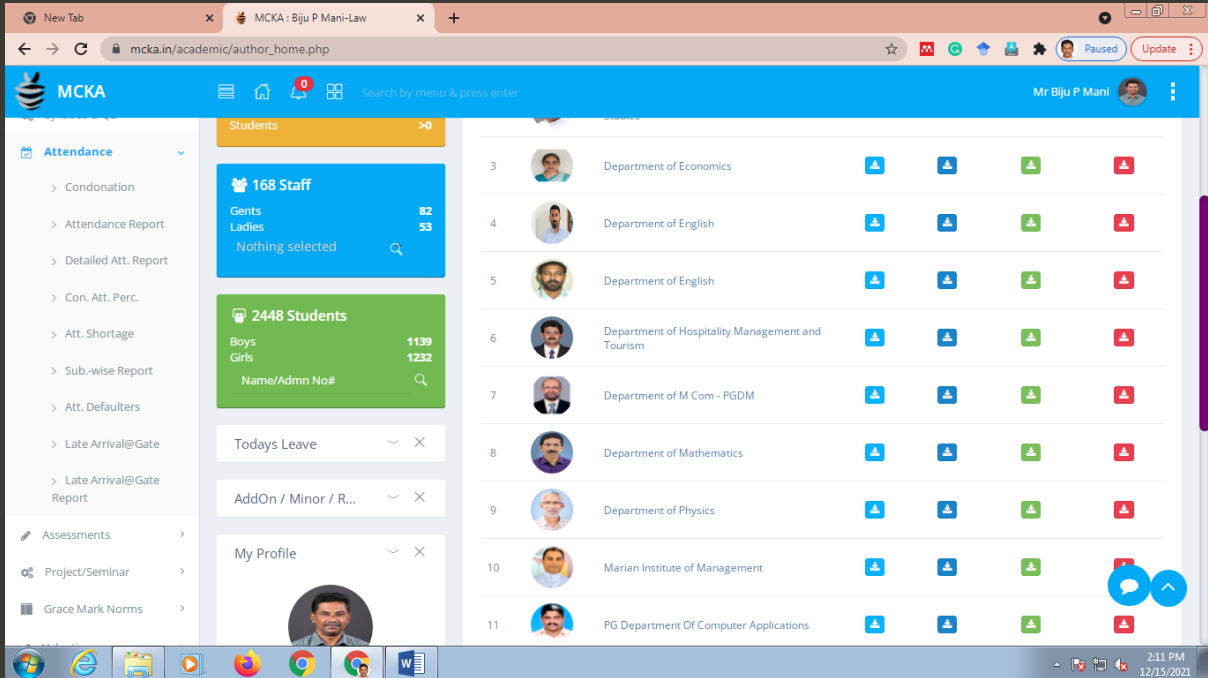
New Tab
MCKA : Biju P Mani-Law
mcka.in/academic/author_home.php
Paused
Update

MCKA
0
Search by menu & press enter
Mr Biju P Mani

Attendance
Condonation
Attendance Report
Detailed Att. Report
Con. Att. Perc.
Att. Shortage
Sub.-wise Report
Att. Defaulters
Late Arrival@Gate
Late Arrival@Gate Report
Assessments
Project/Seminar
Grace Mark Norms

Students >0

168 Staff
Gents 82
Ladies 53
Nothing selected

2448 Students
Boys 1139
Girls 1232
Name/Admn No#

Todays Leave
AddOn / Minor / R...
My Profile

| | | |
|---|---|---|
| 3 | | Department of Economics |
| 4 | | Department of English |
| 5 | | Department of English |
| 6 | | Department of Hospitality Management and Tourism |
| 7 | | Department of M Com - PGDM |
| 8 | | Department of Mathematics |
| 9 | | Department of Physics |
| 10 | | Marian Institute of Management |
| 11 | | PG Department Of Computer Applications |

2:11 PM
12/15/2021